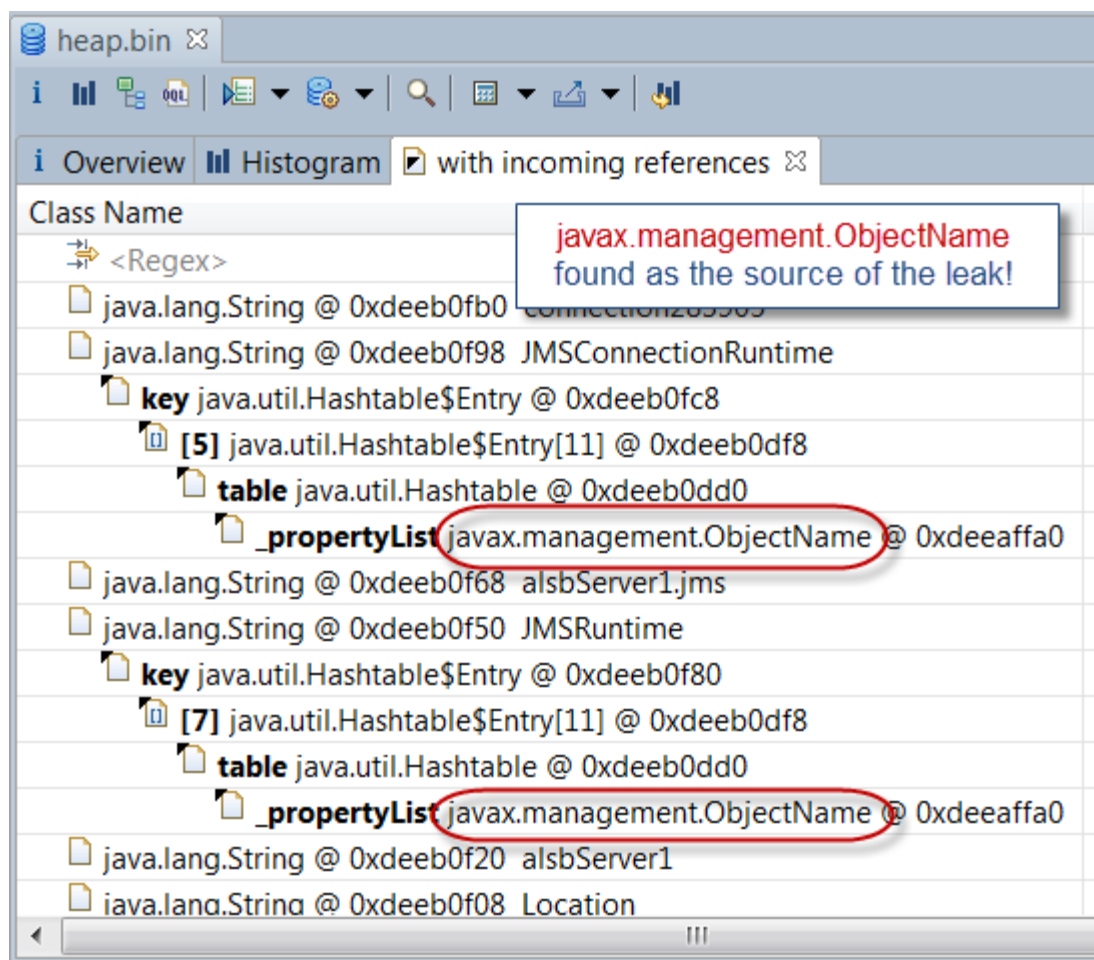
heap.bin

i Overview | Histogram | with incoming references

Class Name

javax.management.ObjectName found as the source of the leak!

<Regex>

java.lang.String @ 0xdeeb0fb0 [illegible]

java.lang.String @ 0xdeeb0f98 JMSConnectionRuntime

key java.util.Hashtable$Entry @ 0xdeeb0fc8

[5] java.util.Hashtable$Entry[11] @ 0xdeeb0df8

table java.util.Hashtable @ 0xdeeb0dd0

_propertyList javax.management.ObjectName @ 0xdeeaffa0

java.lang.String @ 0xdeeb0f68 alsbServer1.jms

java.lang.String @ 0xdeeb0f50 JMSRuntime

key java.util.Hashtable$Entry @ 0xdeeb0f80

[7] java.util.Hashtable$Entry[11] @ 0xdeeb0df8

table java.util.Hashtable @ 0xdeeb0dd0

_propertyList javax.management.ObjectName @ 0xdeeaffa0

java.lang.String @ 0xdeeb0f20 alsbServer1

java.lang.String @ 0xdeeb0f08 Location